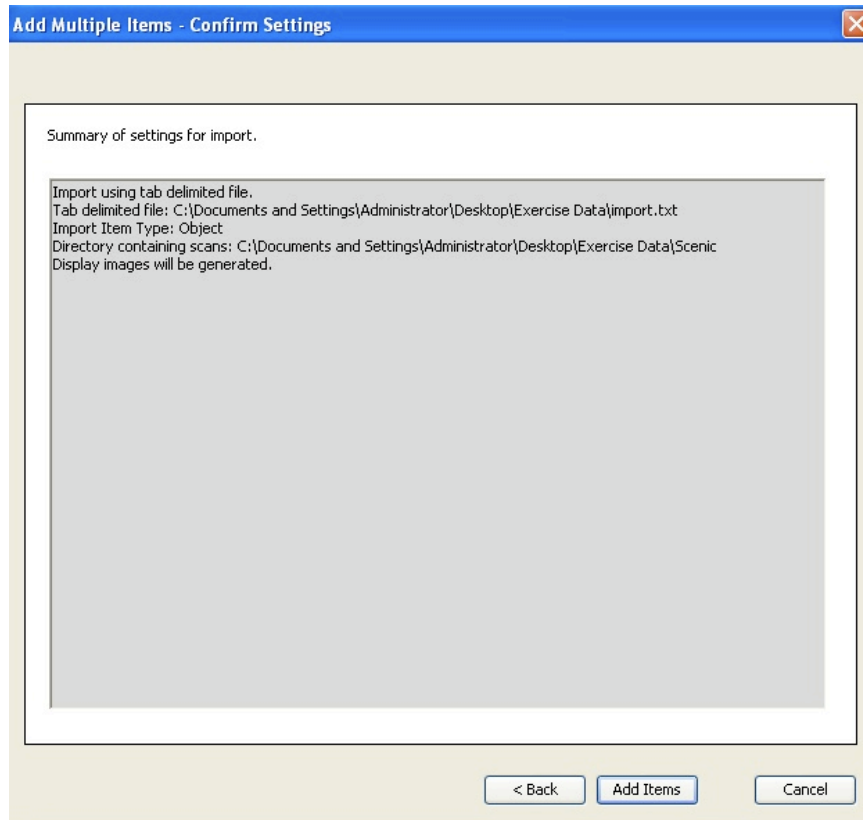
Add Multiple Items - Confirm Settings

Summary of settings for import.

Import using tab delimited file.
Tab delimited file: C:\Documents and Settings\Administrator\Desktop\Exercise Data\import.txt
Import Item Type: Object
Directory containing scans: C:\Documents and Settings\Administrator\Desktop\Exercise Data\Scenic
Display images will be generated.

< Back
Add Items
Cancel